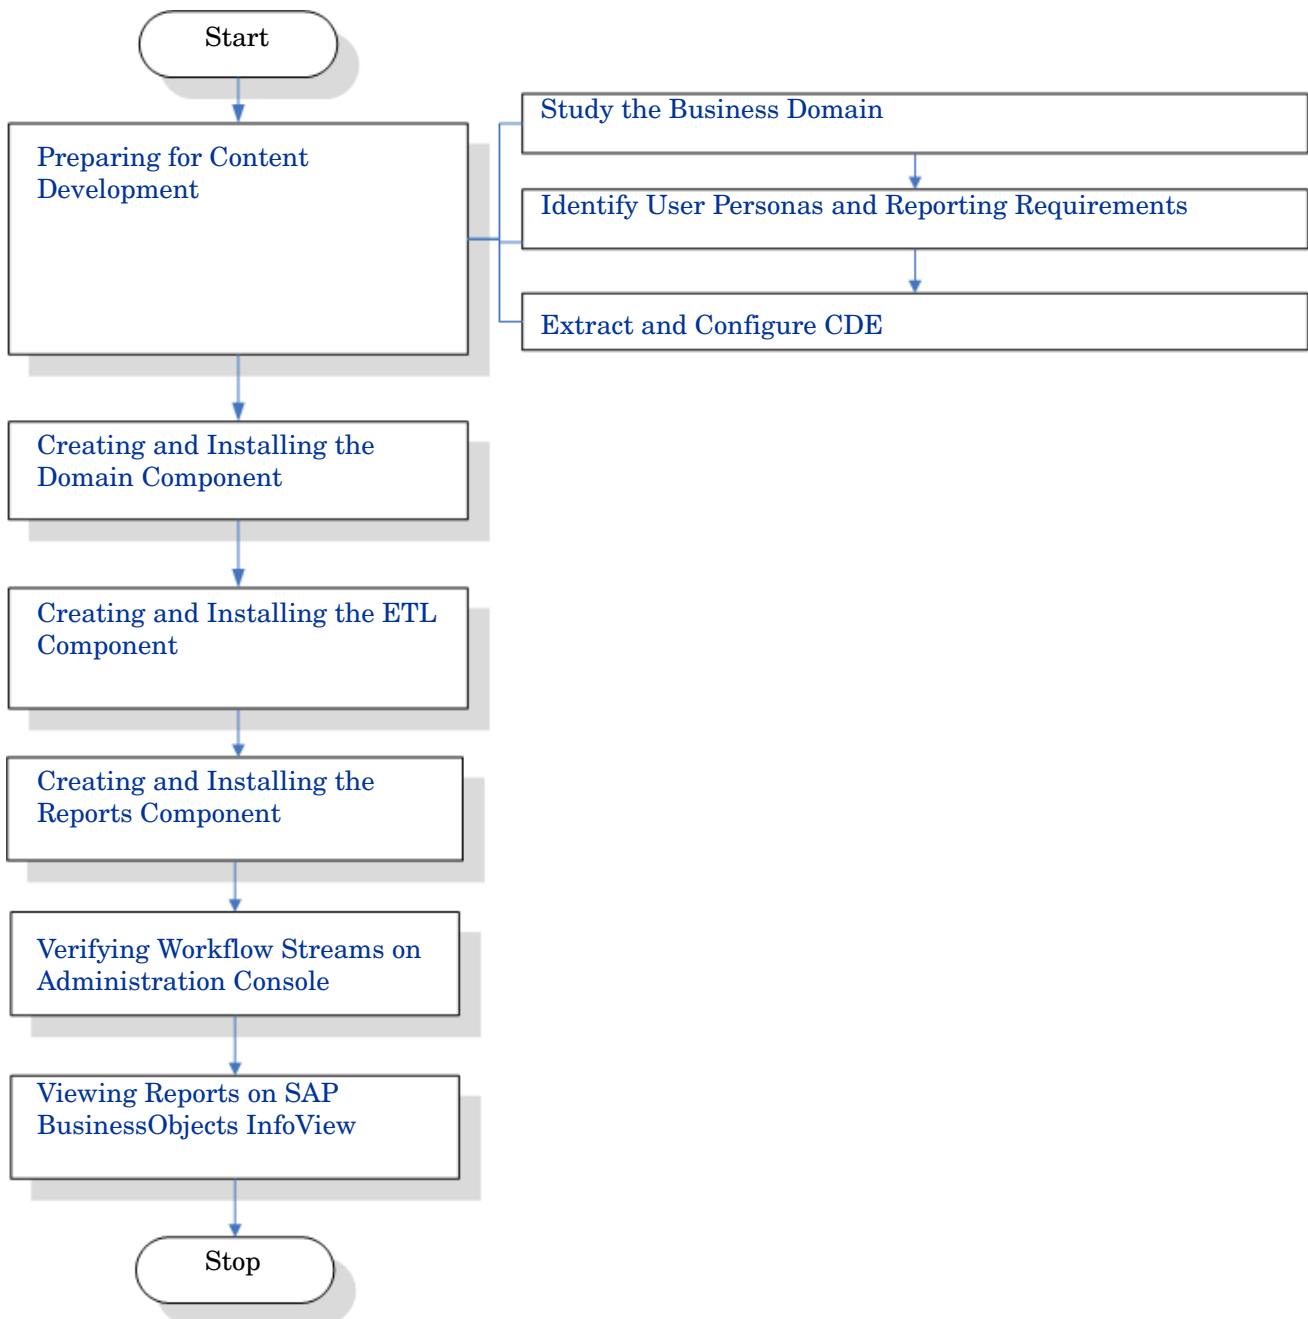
Start

Preparing for Content Development

Study the Business Domain

Identify User Personas and Reporting Requirements

Extract and Configure CDE

Creating and Installing the Domain Component

Creating and Installing the ETL Component

Creating and Installing the Reports Component

Verifying Workflow Streams on Administration Console

Viewing Reports on SAP BusinessObjects InfoView

Stop